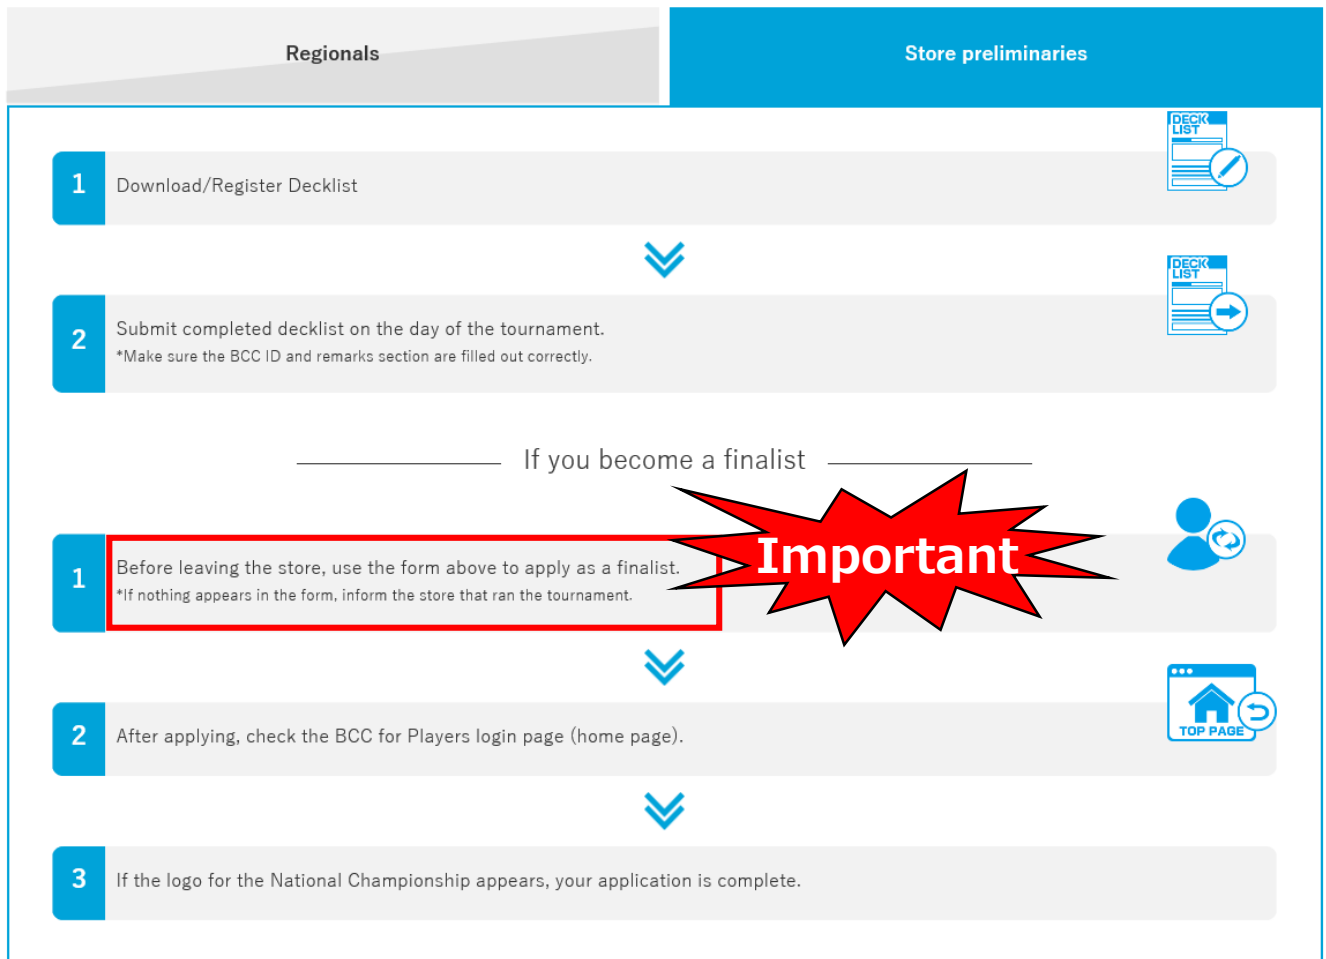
Regionals

Store preliminaries

1 Download/Register Decklist

DECK LIST

2 Submit completed decklist on the day of the tournament.
*Make sure the BCC ID and remarks section are filled out correctly.

DECK LIST

If you become a finalist

1 Before leaving the store, use the form above to apply as a finalist.
*If nothing appears in the form, inform the store that ran the tournament.

Important

2 After applying, check the BCC for Players login page (home page).

TOP PAGE

3 If the logo for the National Championship appears, your application is complete.